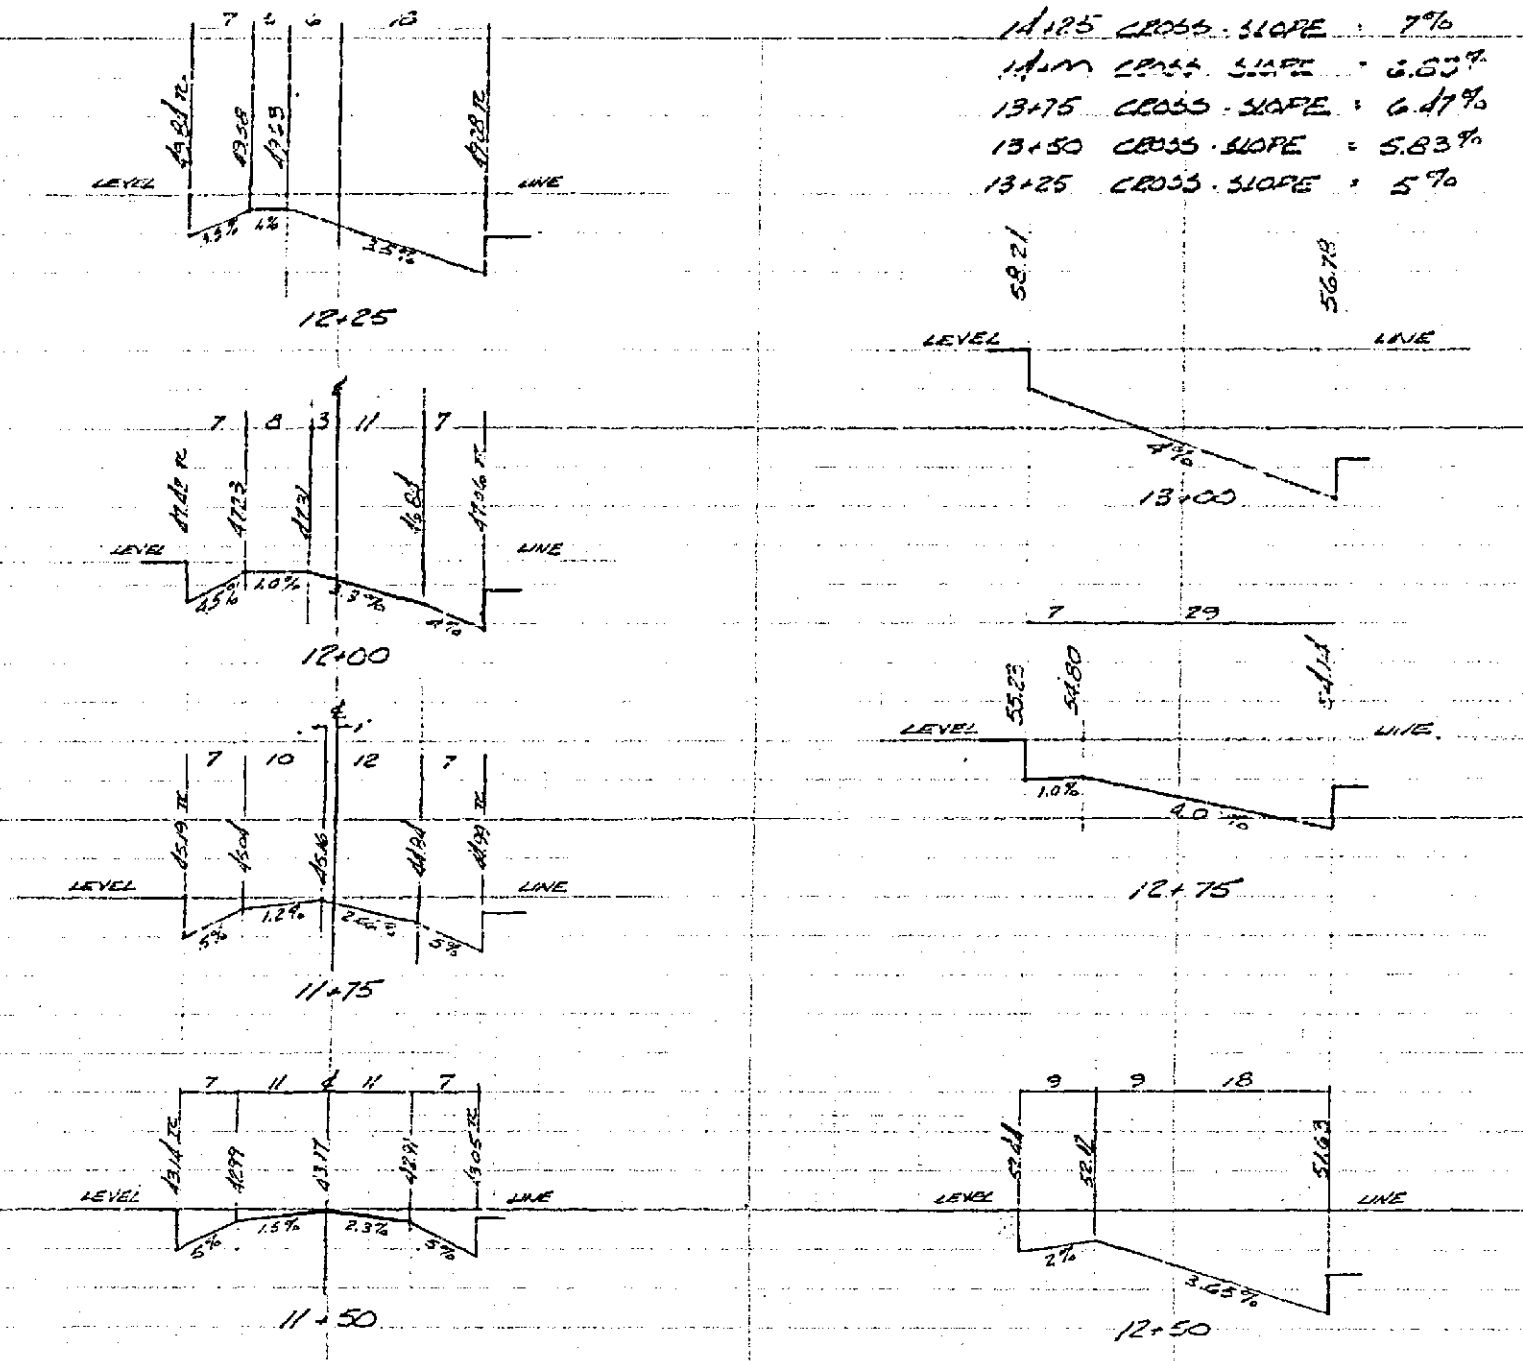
14+25 CROSS SLOPE : 7%
14+00 CROSS SLOPE : 6.63%
13+75 CROSS SLOPE : 6.47%
13+50 CROSS SLOPE : 5.83%
13+25 CROSS SLOPE : 5%

7 | 2 | 6 | 18
49.81 TC 49.58 49.59 49.28 TC
LEVEL LINE
4.5% 4% 3.3%
12+25

58.21 56.79
LEVEL LINE
4%
13+00

7 | 8 | 3 | 11 | 7
47.42 TC 47.23 47.31 46.83 47.06 TC
LEVEL LINE
4.5% 1.0% 3.3% 4%
12+00

7 29
55.23 54.80 54.1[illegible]
LEVEL LINE
1.0% 4.0%
12+75

℄
7 | 10 | 12 | 7
45.19 TC 45.01 45.16 44.92 44.99 TC
LEVEL LINE
5% 1.2% 2.6% 5%
11+75

7 | 11 | 4 | 11 | 7
43.14 TC 42.99 43.17 42.91 43.05 TC
LEVEL LINE
5% 1.5% 2.3% 5%
11+50

9 | 9 | 18
52.44 52.12 51.63
LEVEL LINE
2% 3.65%
12+50